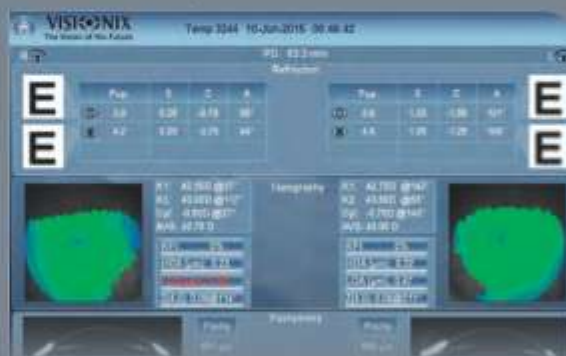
VISIONIX
The Vision of the Future

Temp 3244 16-Jun-2015 09:46:42

IPD 63.3 mm

Refraction

E
E

| Pup | S | C | A |
|---|---|---|---|
| 2.8 | 0.25 | -0.75 | 90 |
| 4.2 | 0.25 | -0.75 | 94 |

| Pup | S | C | A |
|---|---|---|---|
| 2.6 | 1.00 | -1.00 | 101 |
| 4.4 | 1.25 | -1.25 | 100 |

E
E

K1: 43.50D @17°
K2: 43.85D @112°
Cyl: -0.85D @17°
AVG: 43.78 D

Topography

K1: 42.75D @147°
K2: 43.50D @57°
Cyl: -0.75D @147°
AVG: 43.00 D

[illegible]

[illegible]

Pachymetry

Pachy
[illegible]

Pachy
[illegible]